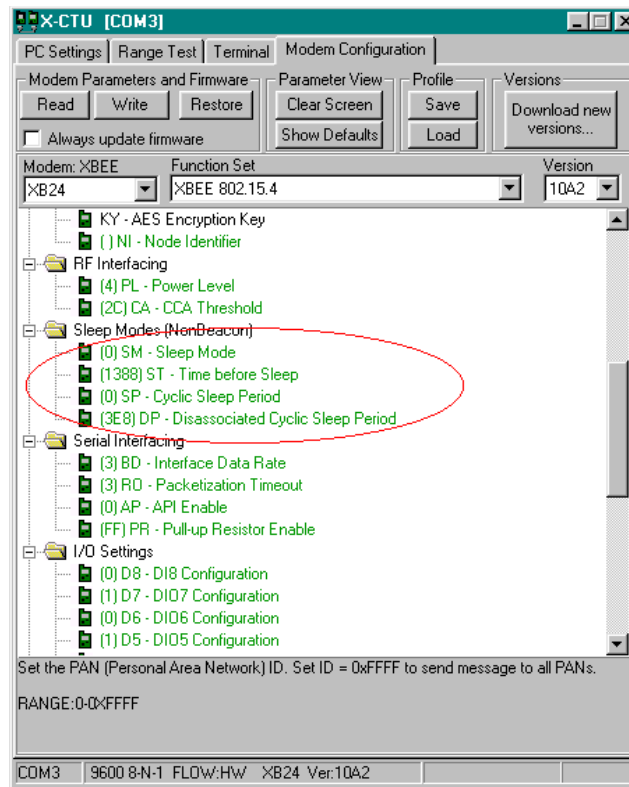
X-CTU [COM3]

PC Settings | Range Test | Terminal | Modem Configuration

Modem Parameters and Firmware
Read Write Restore
Always update firmware

Parameter View
Clear Screen
Show Defaults

Profile
Save
Load

Versions
Download new versions...

Modem: XBEE
XB24

Function Set
XBEE 802.15.4

Version
10A2

KY - AES Encryption Key
( ) NI - Node Identifier
RF Interfacing
(4) PL - Power Level
(2C) CA - CCA Threshold
Sleep Modes (NonBeacon)
(0) SM - Sleep Mode
(1388) ST - Time before Sleep
(0) SP - Cyclic Sleep Period
(3E8) DP - Disassociated Cyclic Sleep Period
Serial Interfacing
(3) BD - Interface Data Rate
(3) RO - Packetization Timeout
(0) AP - API Enable
(FF) PR - Pull-up Resistor Enable
I/O Settings
(0) D8 - DI8 Configuration
(1) D7 - DIO7 Configuration
(0) D6 - DIO6 Configuration
(1) D5 - DIO5 Configuration

Set the PAN (Personal Area Network) ID. Set ID = 0xFFFF to send message to all PANs.

RANGE:0-0XFFFF

COM3 | 9600 8-N-1 FLOW:HW | XB24 Ver:10A2